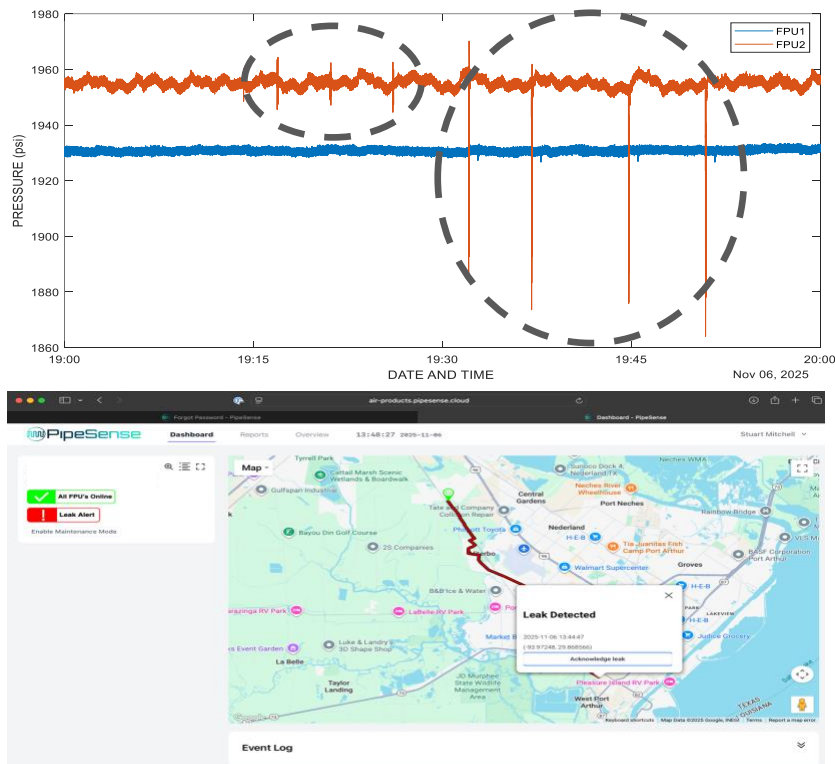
1980
1960
1940
1920
1900
1880
1860
PRESSURE (psi)
FPU1
FPU2
19:00
19:15
19:30
19:45
20:00
DATE AND TIME
Nov 06, 2025

air-products.pipesense.cloud
Forgot Password - PipeSense
Dashboard - PipeSense
PipeSense
Dashboard
Reports
Overview
13:48:27 2025-11-06
Stuart Mitchell
All FPU's Online
Leak Alert
Enable Maintenance Mode
Map
Tyrrell Park
Cattail Marsh Scenic Wetlands & Boardwalk
Gulfspan Industrial
Tate and Company Collision Repair
Central Gardens
Neches River Wheelhouse
Port Neches
Rainbow Bridge
Nederland
H-E-B
Tia Juanitas Fish Camp Port Arthur
Bayou Din Golf Course
2S Companies
Walmart Supercenter
Groves
BASF Corporation Port Arthur
B&B Ice & Water
Lafleur RV Park
Luke & Landry 3D Shape Shop
La Belle
Taylor Landing
JD Murphree State Wildlife Management Area
Pleasure Island RV Park
West Port Arthur
Juice Grocery
LAKEVIEW
TEXAS
LOUISIANA
Leak Detected
2025-11-06 13:44:47
( 93.97248, 29.868566)
Acknowledge leak
Keyboard shortcuts
Map Data ©2025 Google, INEGI
Terms
Report a map error
Event Log